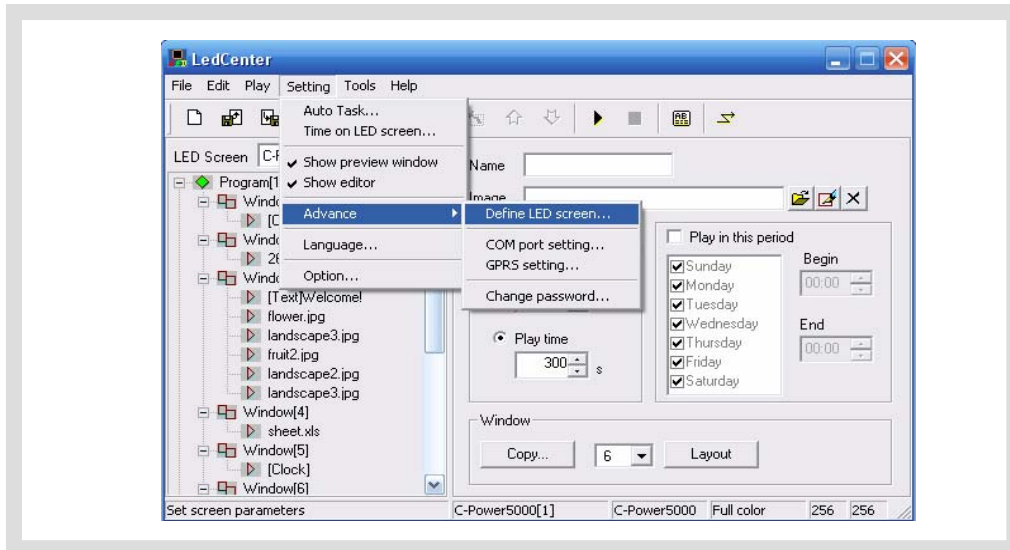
LedCenter

File Edit Play Setting Tools Help

Auto Task...
Time on LED screen...
Show preview window
Show editor
Advance
Language...
Option...

Define LED screen...
COM port setting...
GPRS setting...
Change password...

LED Screen C-P

Program[1
Windo
[C
Windo
26
Windo
[Text]Welcome!
flower.jpg
landscape3.jpg
fruit2.jpg
landscape2.jpg
landscape3.jpg
Window[4]
sheet.xls
Window[5]
[Clock]
Window[6]

Name
Image

Play in this period
Sunday
Monday
Tuesday
Wednesday
Thursday
Friday
Saturday
Begin
00:00
End
00:00

Play time
300 s

Window
Copy...
6
Layout

Set screen parameters | C-Power5000[1] | C-Power5000 | Full color | 256 | 256